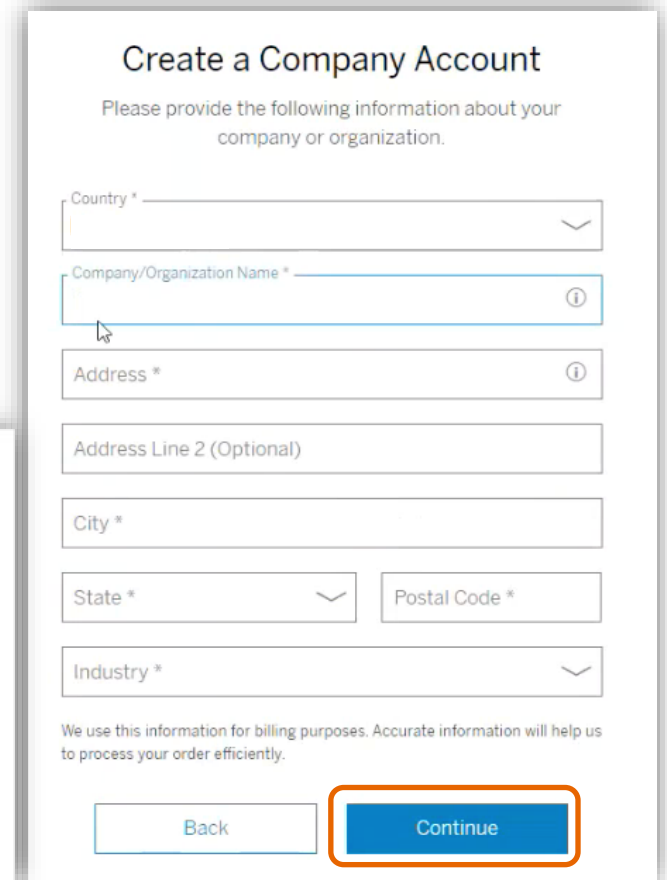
Create a Company Account

Please provide the following information about your company or organization.

Country *

Company/Organization Name *

Address *

Address Line 2 (Optional)

City *

State *

Postal Code *

Industry *

We use this information for billing purposes. Accurate information will help us to process your order efficiently.

Back

Continue